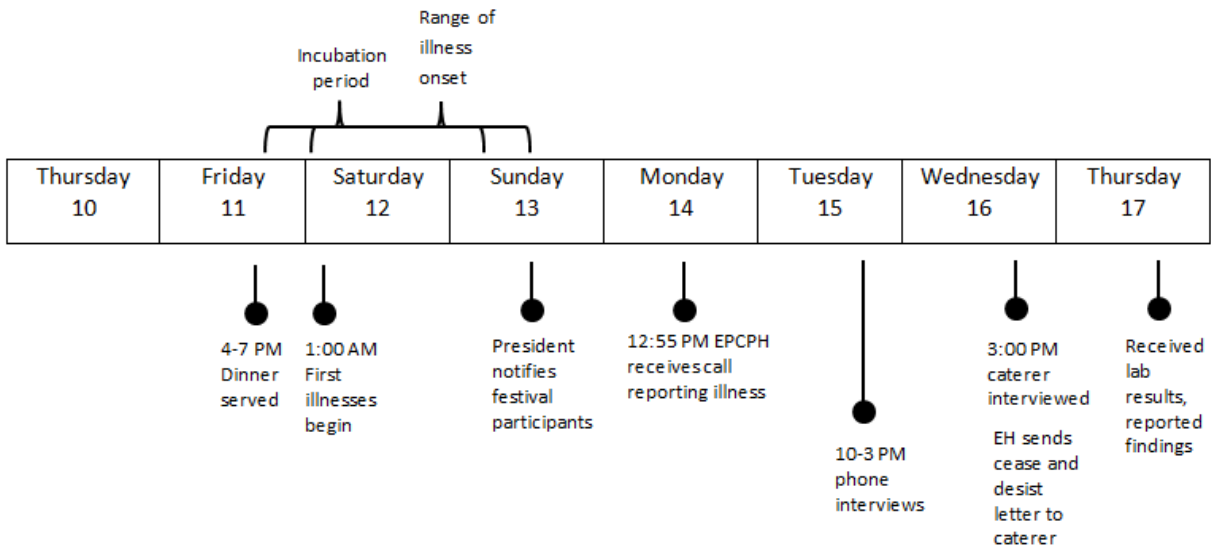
Range of illness onset

Incubation period

| Thursday 10 | Friday 11 | Saturday 12 | Sunday 13 | Monday 14 | Tuesday 15 | Wednesday 16 | Thursday 17 |
|---|---|---|---|---|---|---|---|

4-7 PM Dinner served

1:00 AM First illnesses begin

President notifies festival participants

12:55 PM EPCPH receives call reporting illness

10-3 PM phone interviews

3:00 PM caterer interviewed

EH sends cease and desist letter to caterer

Received lab results, reported findings